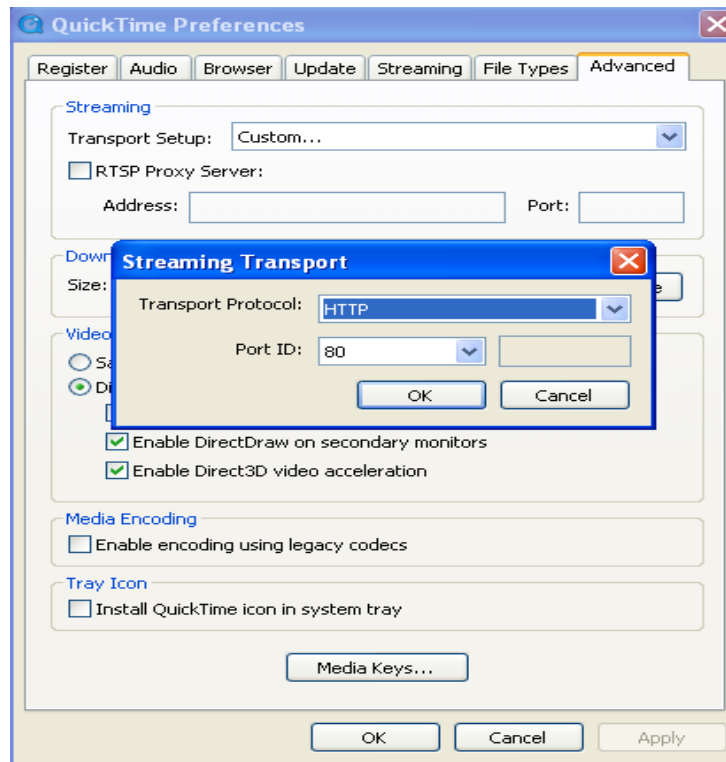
QuickTime Preferences

Register | Audio | Browser | Update | Streaming | File Types | Advanced

Streaming
Transport Setup: Custom...
RTSP Proxy Server:
Address: Port:

Down
Size: e

Video
Sa
Di

Streaming Transport
Transport Protocol: HTTP
Port ID: 80
OK Cancel

Enable DirectDraw on secondary monitors
Enable Direct3D video acceleration

Media Encoding
Enable encoding using legacy codecs

Tray Icon
Install QuickTime icon in system tray

Media Keys...

OK Cancel Apply